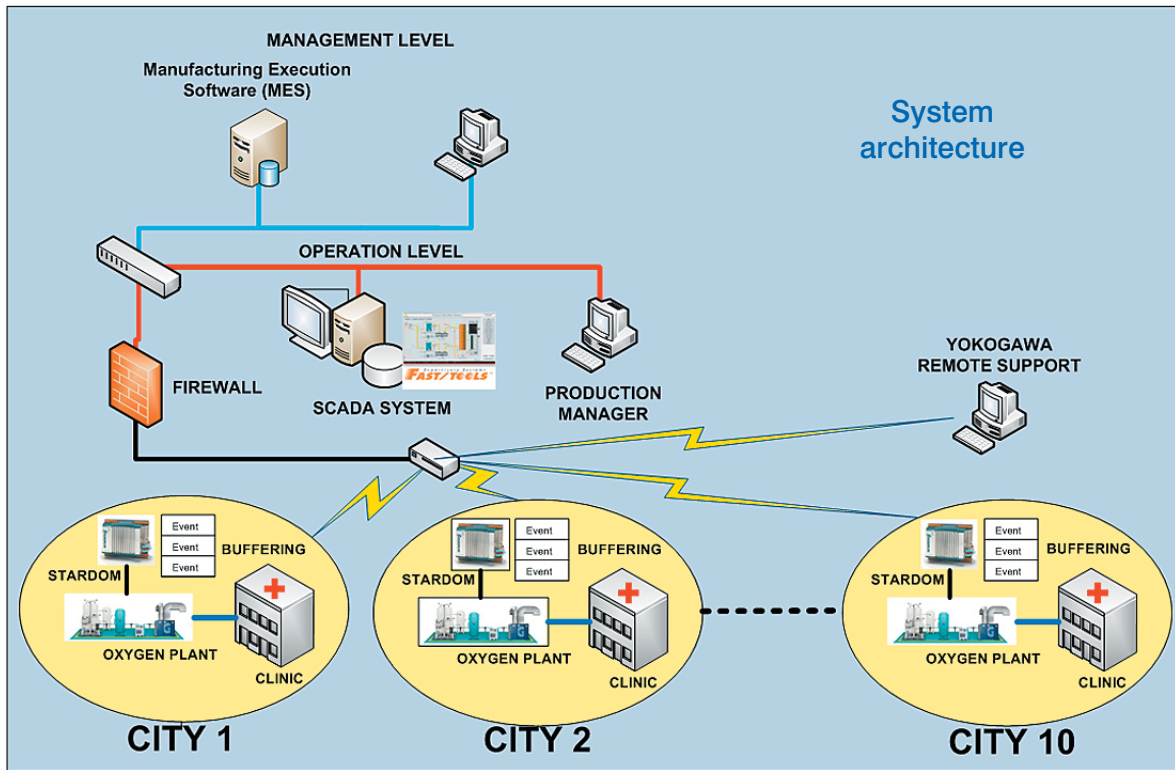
MANAGEMENT LEVEL

Manufacturing Execution Software (MES)

System architecture

OPERATION LEVEL

FIREWALL

SCADA SYSTEM

FAST/TOOLS

PRODUCTION MANAGER

YOKOGAWA REMOTE SUPPORT

Event
Event
Event

BUFFERING

STARDOM

OXYGEN PLANT

CLINIC

CITY 1

Event
Event
Event

BUFFERING

STARDOM

OXYGEN PLANT

CLINIC

CITY 2

Event
Event
Event

BUFFERING

STARDOM

OXYGEN PLANT

CLINIC

CITY 10